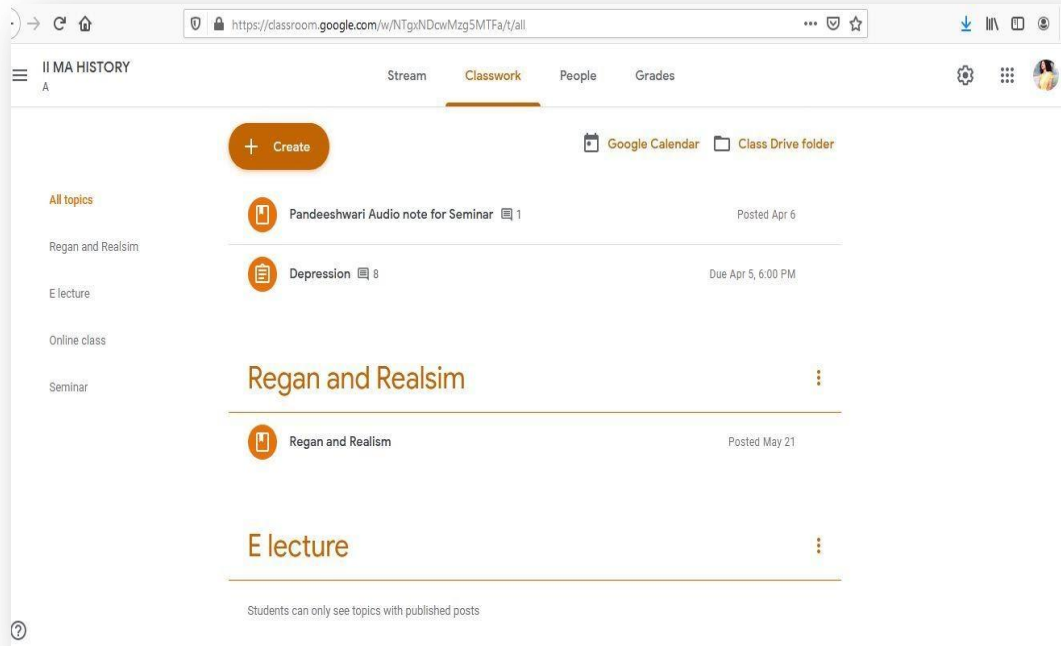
https://classroom.google.com/w/NTgxNDcwMzg5MTFa/t/all

II MA HISTORY
A

Stream Classwork People Grades

+ Create

Google Calendar Class Drive folder

All topics
Regan and Realsim
E lecture
Online class
Seminar

Pandeeshwari Audio note for Seminar 1 Posted Apr 6

Depression 8 Due Apr 5, 6:00 PM

Regan and Realsim

Regan and Realism Posted May 21

E lecture

Students can only see topics with published posts